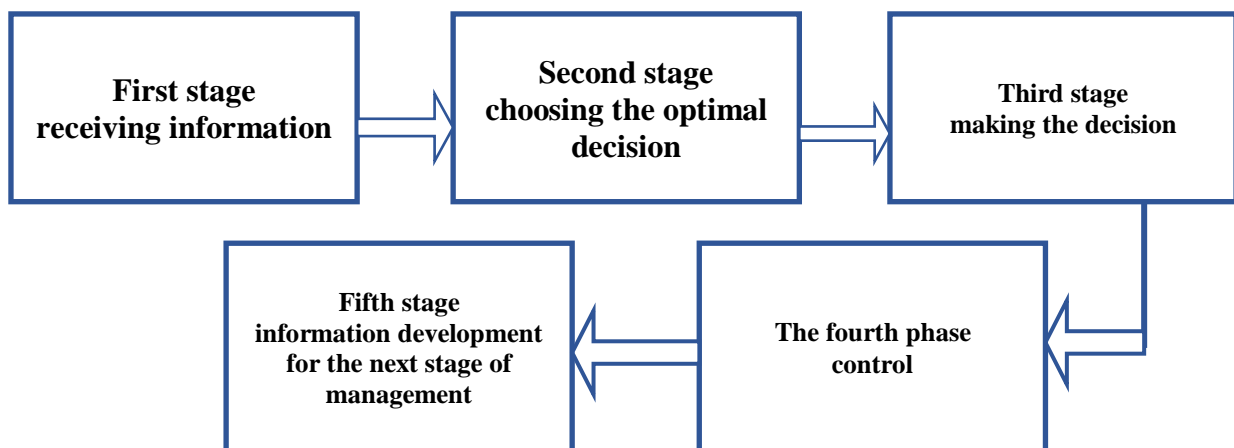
First stage
receiving information

Second stage
choosing the optimal decision

Third stage
making the decision

The fourth phase
control

Fifth stage
information development for the next stage of management